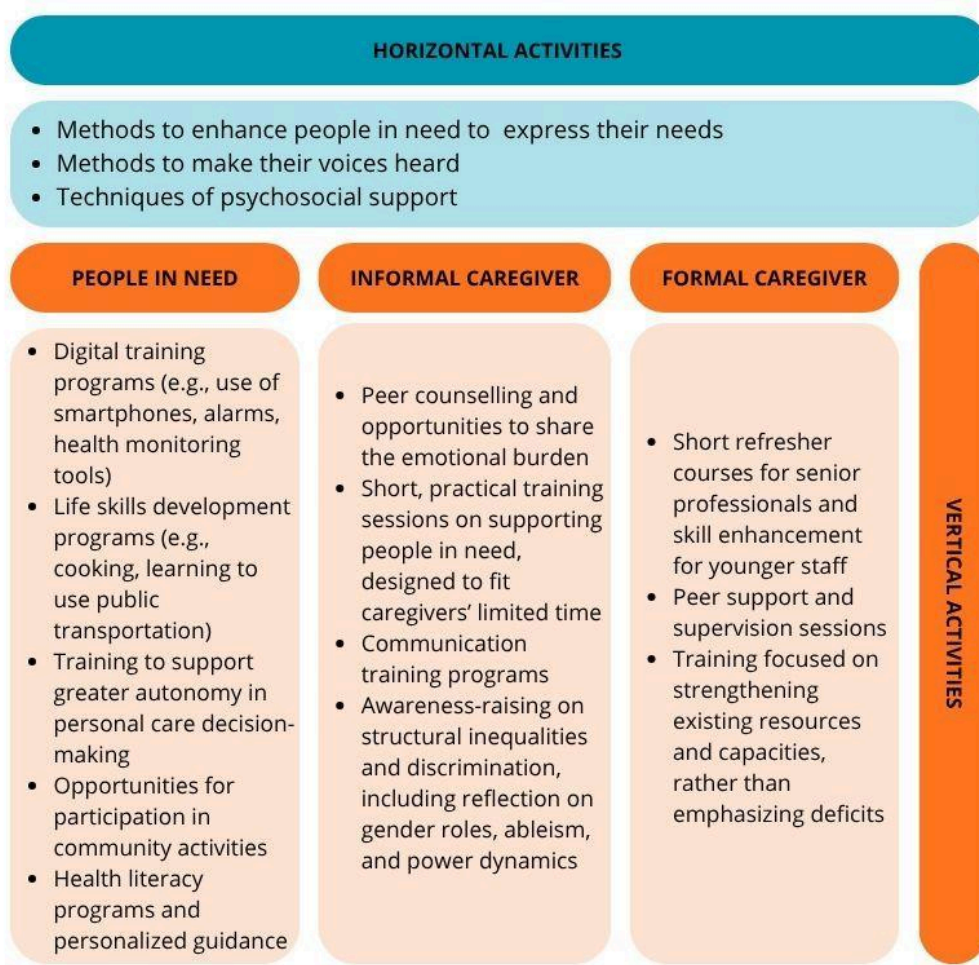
HORIZONTAL ACTIVITIES

- Methods to enhance people in need to express their needs
- Methods to make their voices heard
- Techniques of psychosocial support

PEOPLE IN NEED

- Digital training programs (e.g., use of smartphones, alarms, health monitoring tools)
- Life skills development programs (e.g., cooking, learning to use public transportation)
- Training to support greater autonomy in personal care decision-making
- Opportunities for participation in community activities
- Health literacy programs and personalized guidance

INFORMAL CAREGIVER

- Peer counselling and opportunities to share the emotional burden
- Short, practical training sessions on supporting people in need, designed to fit caregivers' limited time
- Communication training programs
- Awareness-raising on structural inequalities and discrimination, including reflection on gender roles, ableism, and power dynamics

FORMAL CAREGIVER

- Short refresher courses for senior professionals and skill enhancement for younger staff
- Peer support and supervision sessions
- Training focused on strengthening existing resources and capacities, rather than emphasizing deficits

VERTICAL ACTIVITIES